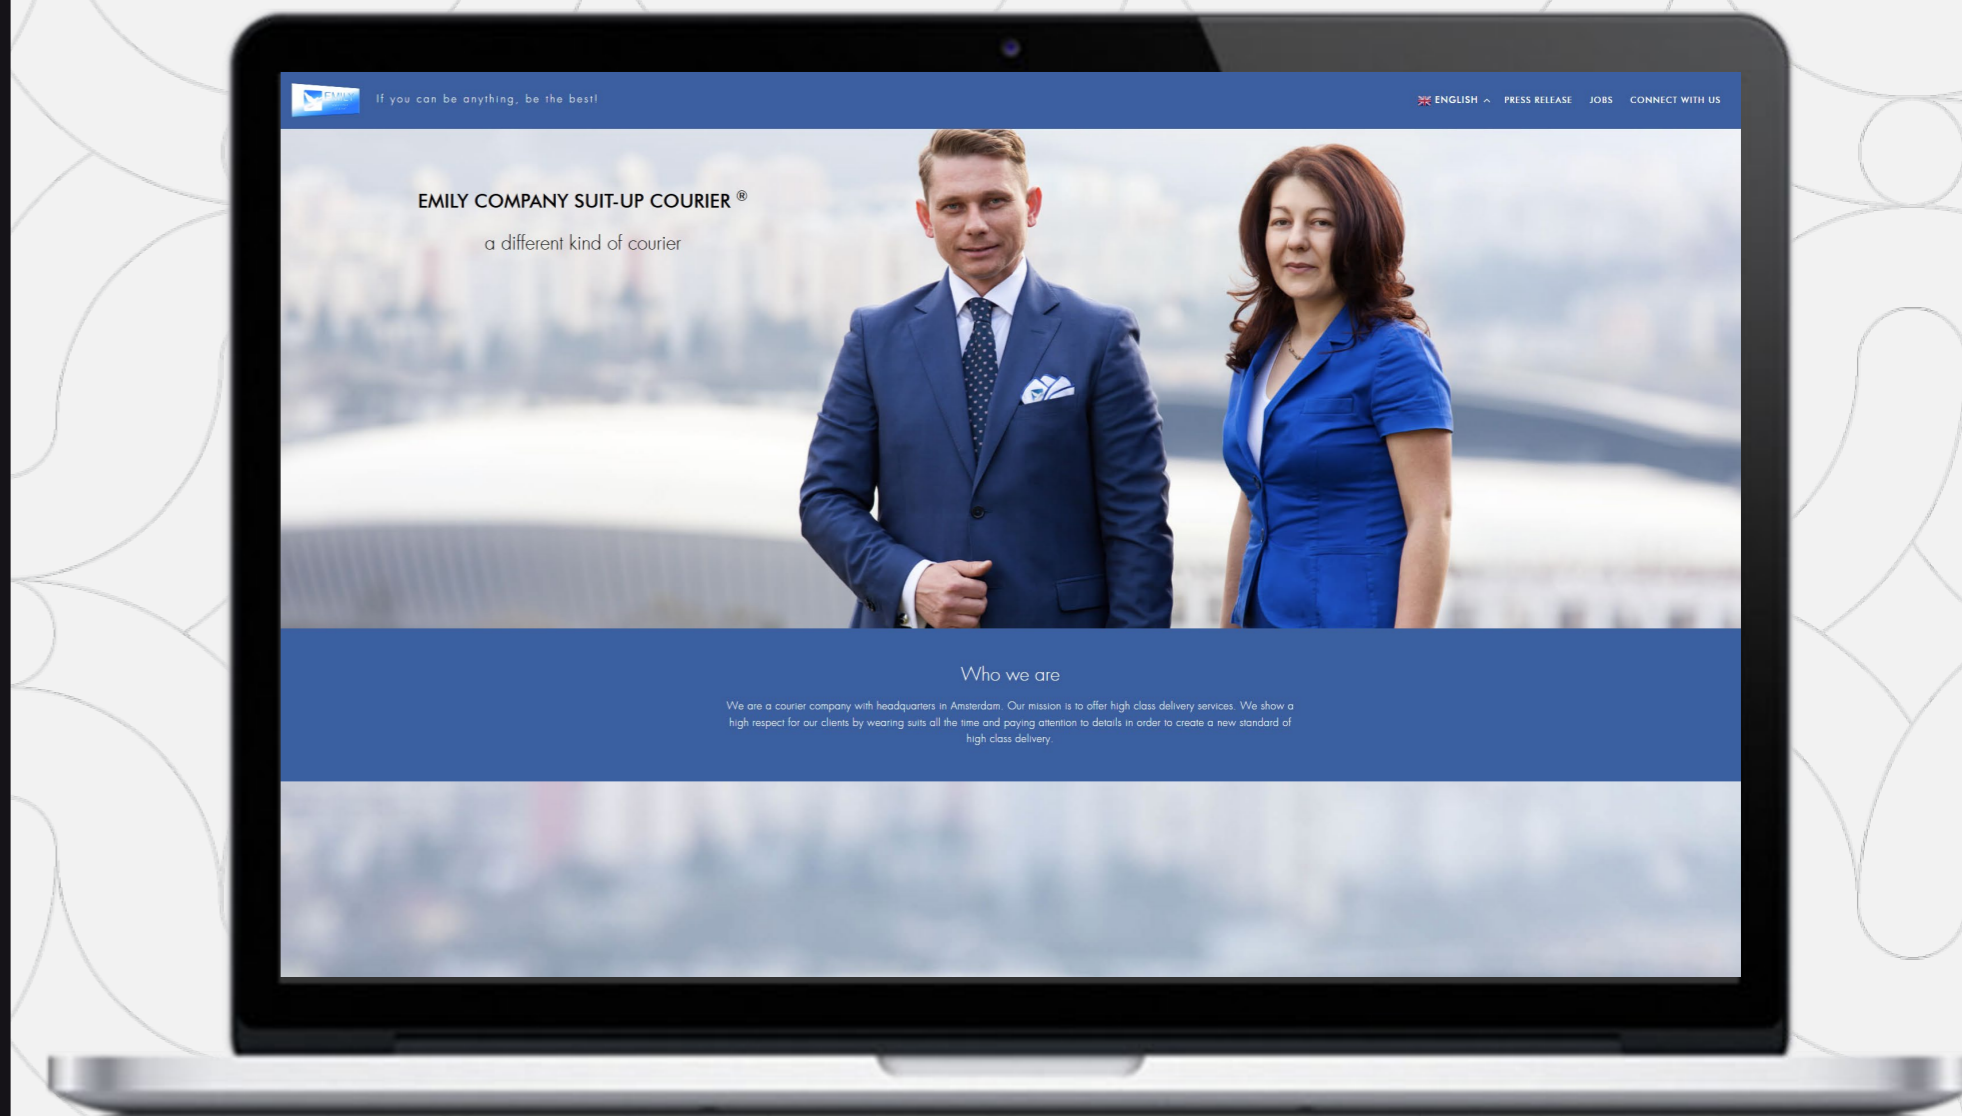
If you can be anything, be the best!

ENGLISH PRESS RELEASE JOBS CONNECT WITH US

EMILY COMPANY SUIT-UP COURIER ®

a different kind of courier

Who we are

We are a courier company with headquarters in Amsterdam. Our mission is to offer high class delivery services. We show a high respect for our clients by wearing suits all the time and paying attention to details in order to create a new standard of high class delivery.